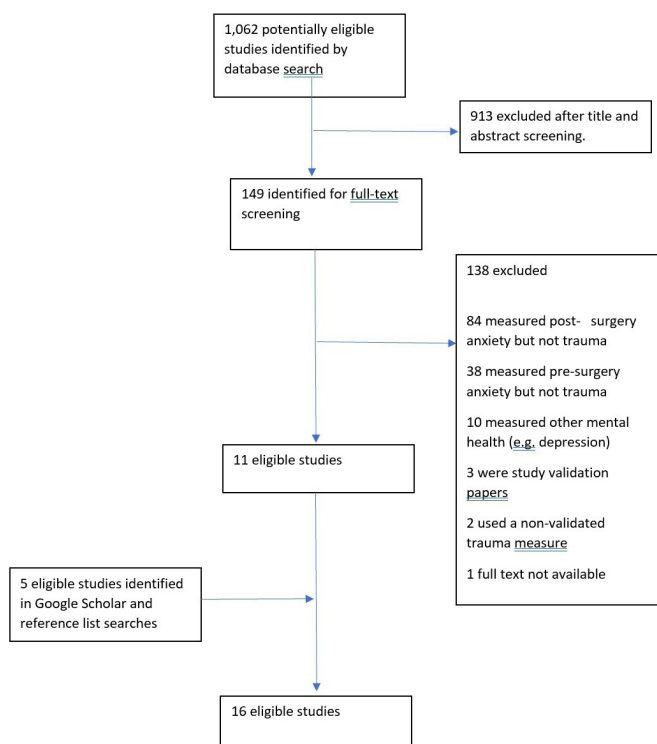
1,062 potentially eligible studies identified by database search

913 excluded after title and abstract screening.

149 identified for full-text screening

138 excluded

84 measured post- surgery anxiety but not trauma

38 measured pre-surgery anxiety but not trauma

10 measured other mental health (e.g. depression)

3 were study validation papers

2 used a non-validated trauma measure

1 full text not available

11 eligible studies

5 eligible studies identified in Google Scholar and reference list searches

16 eligible studies